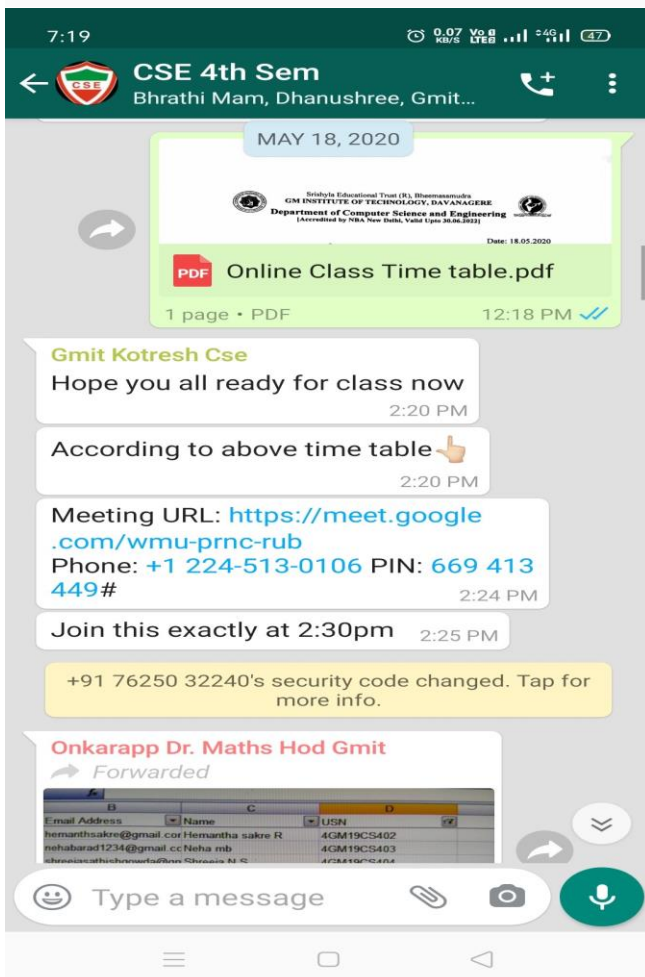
7:19

0.07 KB/S Vo LTE 4G 47

CSE 4th Sem
Bhrathi Mam, Dhanushree, Gmit...

MAY 18, 2020

Srishyla Educational Trust (R), Bheemasamudra
GM INSTITUTE OF TECHNOLOGY, DAVANAGERE
Department of Computer Science and Engineering
[Accredited by NBA New Delhi, Valid Upto 30.06.2022]

Date: 18.05.2020

PDF Online Class Time table.pdf

1 page • PDF 12:18 PM

Gmit Kotresh Cse
Hope you all ready for class now
2:20 PM

According to above time table👆
2:20 PM

Meeting URL: https://meet.google.com/wmu-prnc-rub
Phone: +1 224-513-0106 PIN: 669 413 449#
2:24 PM

Join this exactly at 2:30pm 2:25 PM

+91 76250 32240's security code changed. Tap for more info.

Onkarapp Dr. Maths Hod Gmit
Forwarded

| B | C | D |
|---|---|---|
| Email Address | Name | USN |
| hemanthsakre@gmail.cor | Hemantha sakre R | 4GM19CS402 |
| nehabarad1234@gmail.cc | Neha mb | 4GM19CS403 |
| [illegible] | Shreeja N S | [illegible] |

Type a message